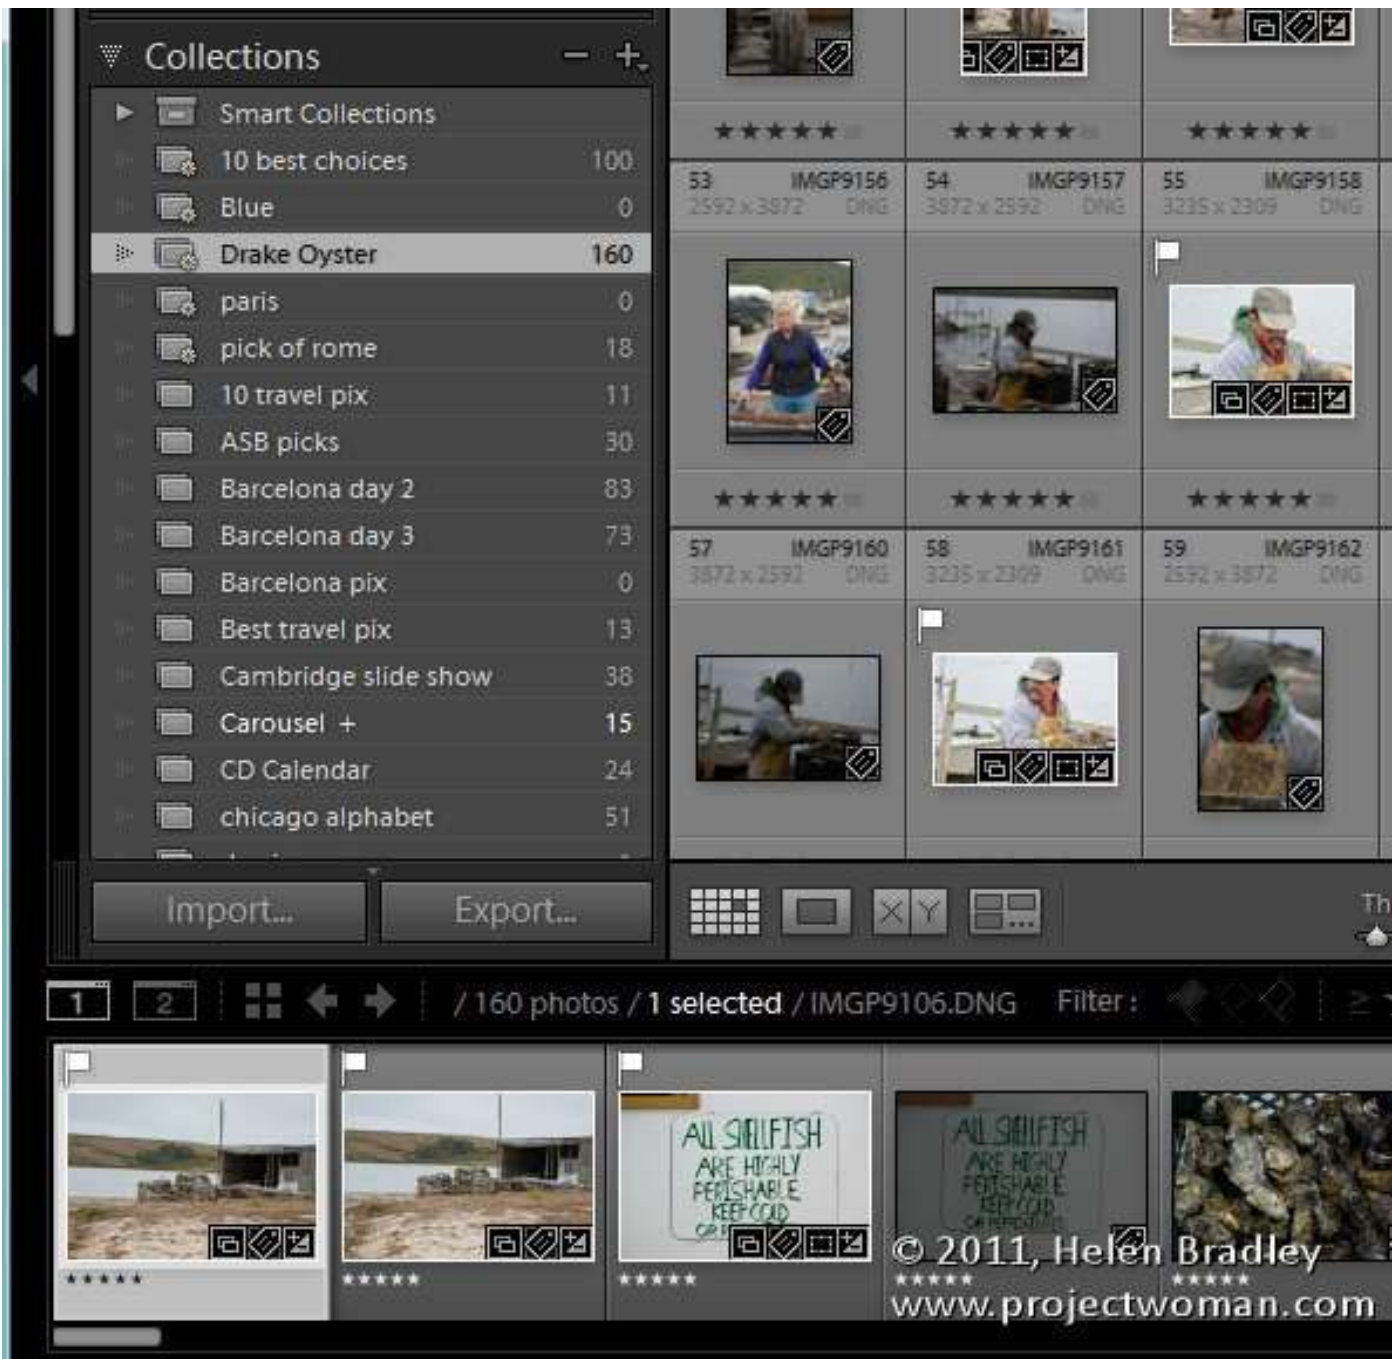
Collections – +

Smart Collections
10 best choices 100
Blue 0
Drake Oyster 160
paris 0
pick of rome 18
10 travel pix 11
ASB picks 30
Barcelona day 2 83
Barcelona day 3 73
Barcelona pix 0
Best travel pix 13
Cambridge slide show 38
Carousel + 15
CD Calendar 24
chicago alphabet 51

Import... Export...

★★★★★ ★★★★★ ★★★★★

53 IMGP9156 2592 x 3872 DNG
54 IMGP9157 3872 x 2592 DNG
55 IMGP9158 3235 x 2309 DNG

★★★★★ ★★★★★ ★★★★★

57 IMGP9160 3872 x 2592 DNG
58 IMGP9161 3235 x 2309 DNG
59 IMGP9162 2592 x 3872 DNG

Th

1 2 / 160 photos / 1 selected / IMGP9106.DNG Filter :

★★★★★ ★★★★★ ★★★★★ ★★★★★ ★★★★★

ALL SHELLFISH ARE HIGHLY PERISHABLE KEEP COLD

ALL SHELLFISH ARE HIGHLY PERISHABLE KEEP COLD

© 2011, Helen Bradley
www.projectwoman.com